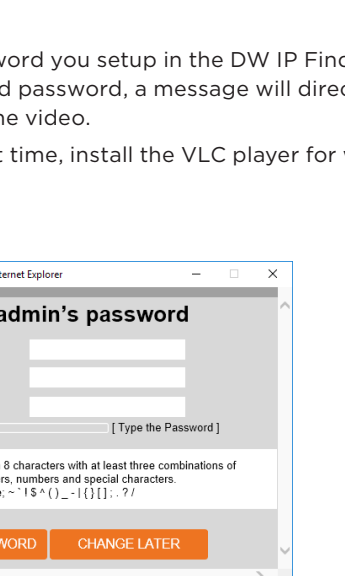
word you setup in the DW IP Find
d password, a message will direc
he video.

t time, install the VLC player for v

ternet Explorer

admin's password

[ Type the Password ]

8 characters with at least three combinations of
rs, numbers and special characters.
; ~ ` ! $ ^ ( ) _ - | { } [ ] ; . ? /

WORD

CHANGE LATER